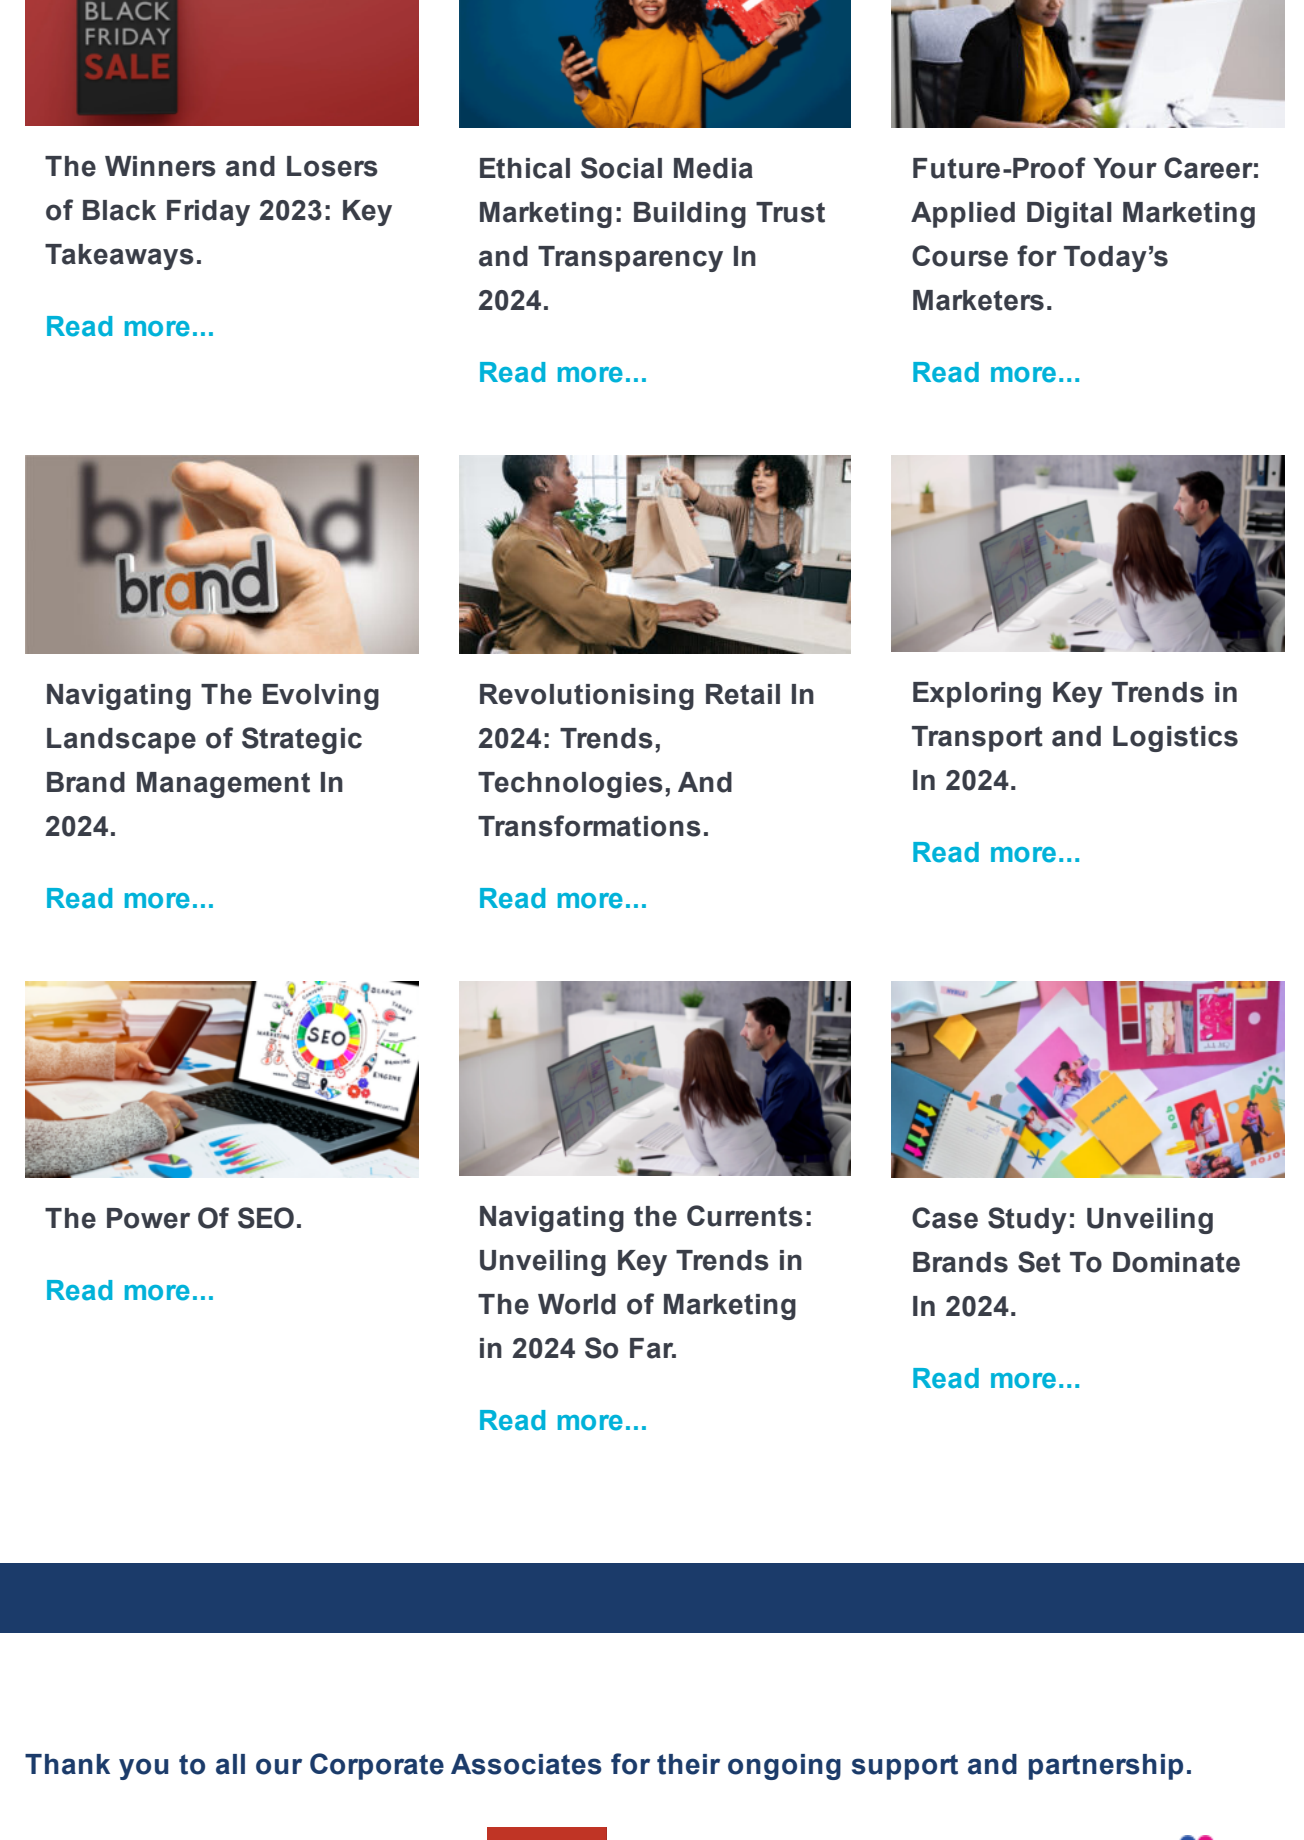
BLACK FRIDAY SALE

The Winners and Losers of Black Friday 2023: Key Takeaways.

Read more...

Ethical Social Media Marketing: Building Trust and Transparency In 2024.

Read more...

Future-Proof Your Career: Applied Digital Marketing Course for Today's Marketers.

Read more...

brand brand

Navigating The Evolving Landscape of Strategic Brand Management In 2024.

Read more...

Revolutionising Retail In 2024: Trends, Technologies, And Transformations.

Read more...

Exploring Key Trends in Transport and Logistics In 2024.

Read more...

SEO

The Power Of SEO.

Read more...

Navigating the Currents: Unveiling Key Trends in The World of Marketing in 2024 So Far.

Read more...

Case Study: Unveiling Brands Set To Dominate In 2024.

Read more...

Thank you to all our Corporate Associates for their ongoing support and partnership.